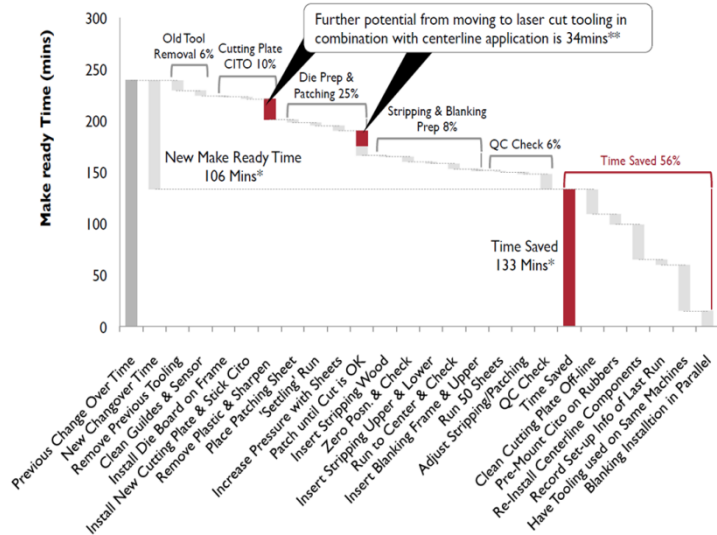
Further potential from moving to laser cut tooling in combination with centerline application is 34mins**

300
250
200
150
100
50
0

Make ready Time (mins)

Old Tool Removal 6%
Cutting Plate CITO 10%
Die Prep & Patching 25%
Stripping & Blanking Prep 8%
QC Check 6%
Time Saved 56%

New Make Ready Time 106 Mins*

Time Saved 133 Mins*

Previous Change Over Time
New Changover Time
Remove Previous Tooling
Clean Guildes & Sensor
Install Die Board on Frame
Install New Cutting Plate & Stick Cito
Remove Plastic & Sharpen
Place Patching Sheet
'Settling Run
Increase Pressure with Sheets
Patch until Cut is OK
Insert Stripping Wood
Zero Posn. & Check
Insert Stripping Upper & Lower
Run to Center & Check
Insert Blanking Frame & Upper
Run 50 Sheets
Adjust Stripping/Patching
QC Check
Time Saved
Clean Cutting Plate Off-line
Pre-Mount Citro on Rubbers
Re-Install Centerline Components
Record Set-up Info of Last Run
Have Tooling used on Same Machines
Blanking Installtion in Parallel